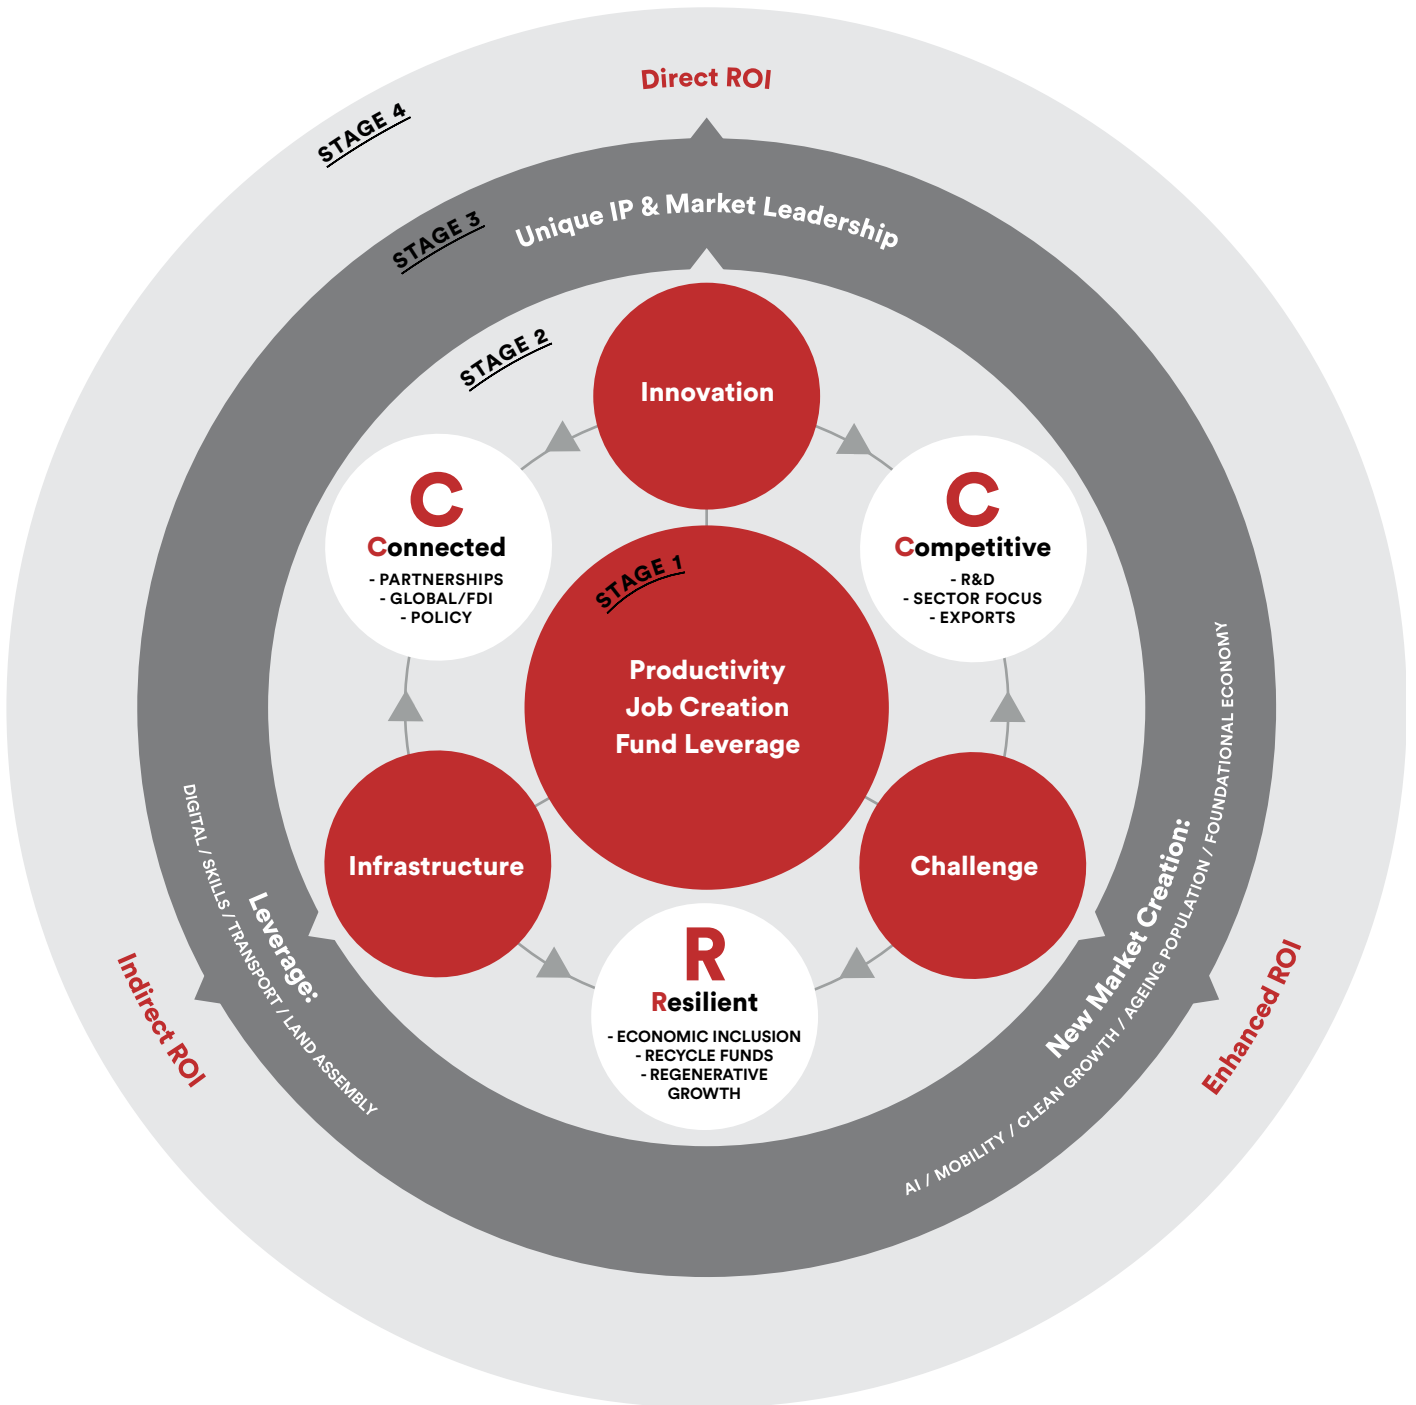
Direct ROI

STAGE 4

STAGE 3

Unique IP & Market Leadership

STAGE 2

Innovation

C
Connected
- PARTNERSHIPS
- GLOBAL/FDI
- POLICY

C
Competitive
- R&D
- SECTOR FOCUS
- EXPORTS

STAGE 1

Productivity
Job Creation
Fund Leverage

Infrastructure

Challenge

R
Resilient
- ECONOMIC INCLUSION
- RECYCLE FUNDS
- REGENERATIVE GROWTH

Leverage:
DIGITAL / SKILLS / TRANSPORT / LAND ASSEMBLY

Indirect ROI

New Market Creation:
AI / MOBILITY / CLEAN GROWTH / AGEING POPULATION / FOUNDATIONAL ECONOMY

Enhanced ROI